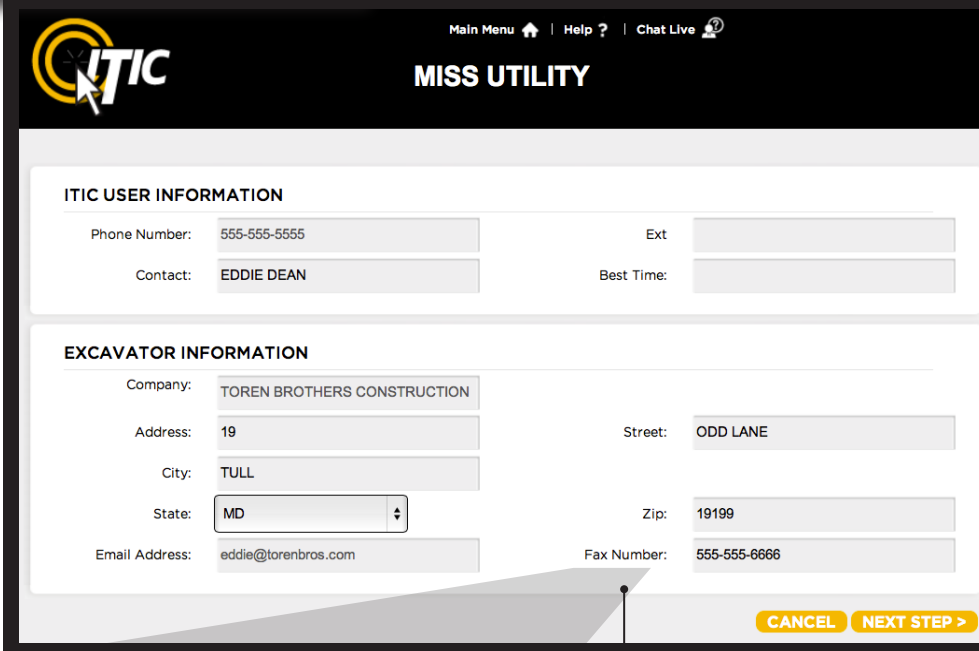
ITIC

Main Menu | Help ? | Chat Live

MISS UTILITY

ITIC USER INFORMATION

Phone Number: 555-555-5555

Ext

Contact: EDDIE DEAN

Best Time:

EXCAVATOR INFORMATION

Company: TOREN BROTHERS CONSTRUCTION

Address: 19

Street: ODD LANE

City: TULL

State: MD

Zip: 19199

Email Address: eddie@torenbros.com

Fax Number: 555-555-6666

CANCEL

NEXT STEP >